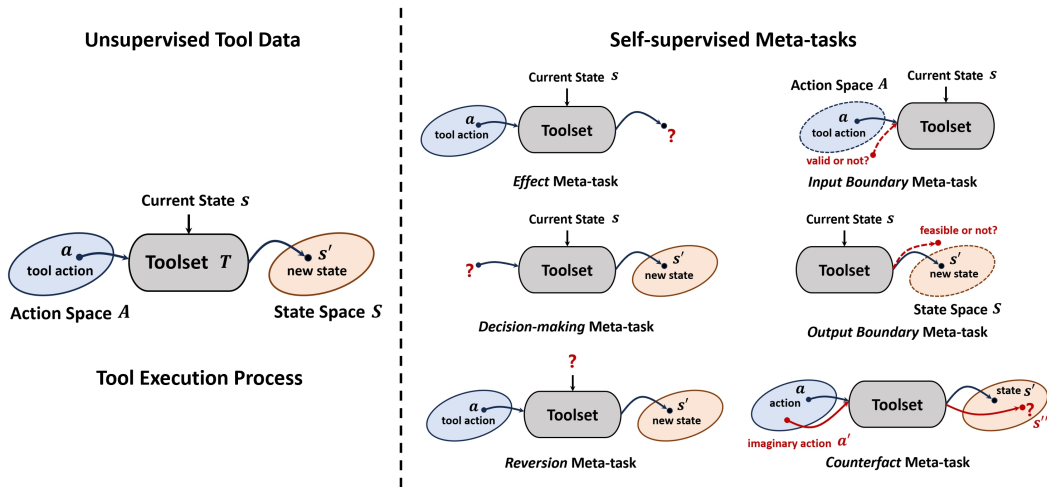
Unsupervised Tool Data

Current State $s$

$a$ tool action

Toolset $T$

$s'$ new state

Action Space $A$

State Space $S$

Tool Execution Process

Self-supervised Meta-tasks

Current State $s$

$a$ tool action

Toolset

?

*Effect* Meta-task

Action Space $A$

Current State $s$

$a$ tool action

Toolset

valid or not?

*Input Boundary* Meta-task

Current State $s$

?

Toolset

$s'$ new state

*Decision-making* Meta-task

Current State $s$

feasible or not?

Toolset

$s'$ new state

State Space $S$

*Output Boundary* Meta-task

?

$a$ tool action

Toolset

$s'$ new state

*Reversion* Meta-task

$a$ action

imaginary action $a'$

Toolset

state $s'$

?

$s''$

*Counterfact* Meta-task